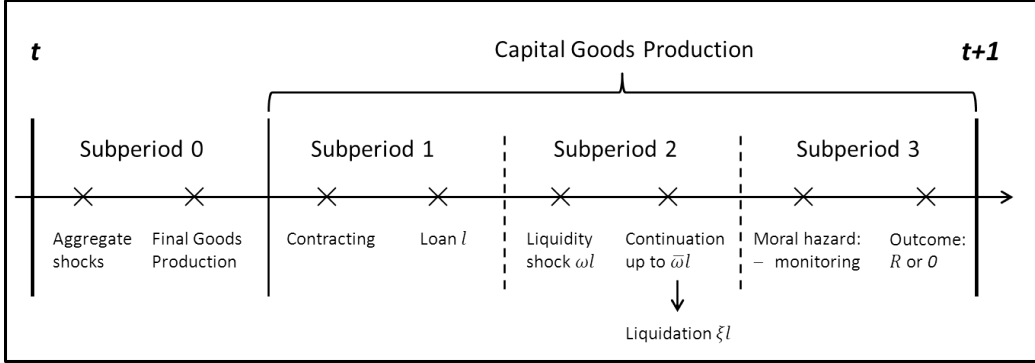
t

Capital Goods Production

t+1

Subperiod 0

Subperiod 1

Subperiod 2

Subperiod 3

Aggregate shocks

Final Goods Production

Contracting

Loan $l$

Liquidity shock $\omega l$

Continuation up to $\bar{\omega} l$

Liquidation $\xi l$

Moral hazard: – monitoring

Outcome: $R$ or $0$